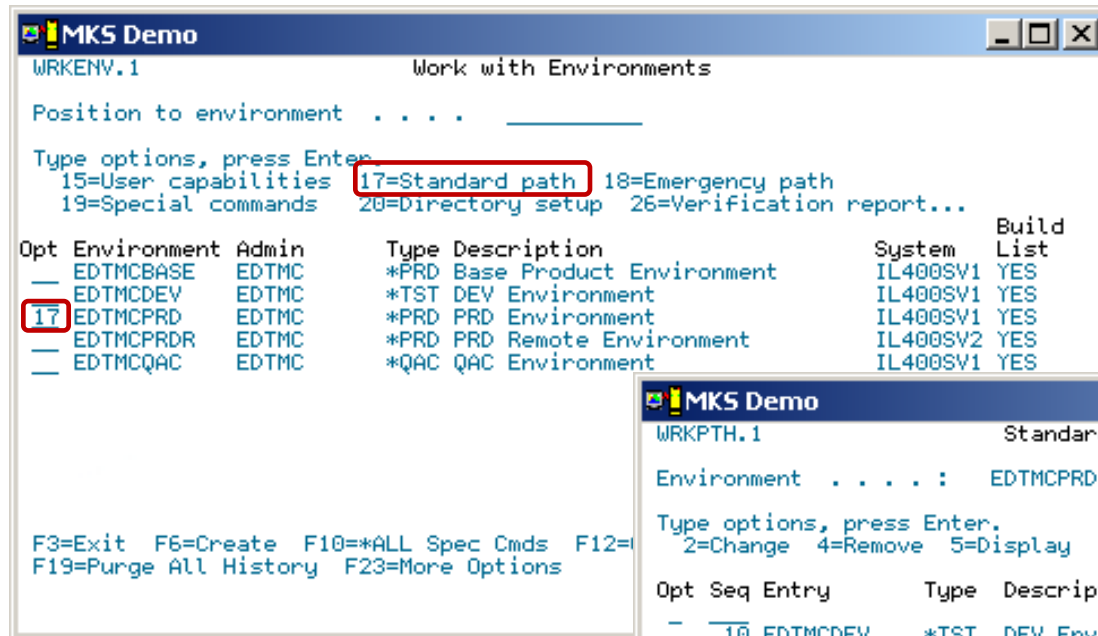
MKS Demo
WRKENV.1 Work with Environments

Position to environment . . . .

Type options, press Enter.
15=User capabilities 17=Standard path 18=Emergency path
19=Special commands 20=Directory setup 26=Verification report...

| Opt | Environment | Admin | Type | Description | System | Build List |
|---|---|---|---|---|---|---|
|  | EDTMCBASE | EDTMC | *PRD | Base Product Environment | IL400SV1 | YES |
|  | EDTMCDEV | EDTMC | *TST | DEV Environment | IL400SV1 | YES |
| 17 | EDTMCPRD | EDTMC | *PRD | PRD Environment | IL400SV1 | YES |
|  | EDTMCPRDR | EDTMC | *PRD | PRD Remote Environment | IL400SV2 | YES |
|  | EDTMCQAC | EDTMC | *QAC | QAC Environment | IL400SV1 | YES |

F3=Exit F6=Create F10=*ALL Spec Cmds F12=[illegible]
F19=Purge All History F23=More Options

MKS Demo
WRKPTH.1 Standar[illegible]

Environment . . . . : EDTMCPRD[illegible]

Type options, press Enter.
2=Change 4=Remove 5=Display

Opt Seq Entry Type Descrip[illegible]
10 EDTMCDEV *TST DEV Env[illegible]